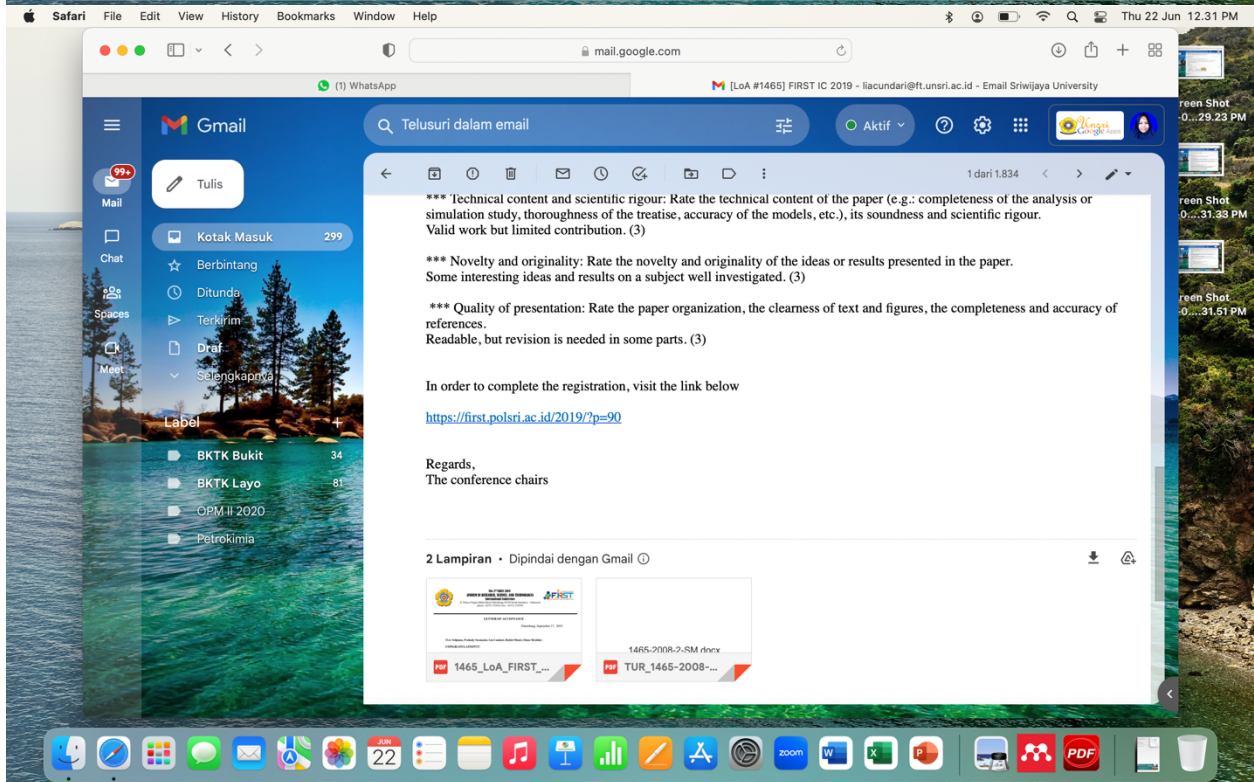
Safari File Edit View History Bookmarks Window Help

Thu 22 Jun 12.31 PM

mail.google.com

(1) WhatsApp

[LoA #1465] FIRST IC 2019 - liacundari@ft.unsri.ac.id - Email Sriwijaya University

Gmail

Telusuri dalam email

Aktif

Mail 99+

Chat

Spaces

Meet

Tulis

Kotak Masuk 299

Berbintang

Ditunda

Terkirim

Draf

Selengkapnya

Label

BKTK Bukit 34

BKTK Layo 81

OPM II 2020

Petrokimia

1 dari 1.834

*** Technical content and scientific rigour: Rate the technical content of the paper (e.g.: completeness of the analysis or simulation study, thoroughness of the treatise, accuracy of the models, etc.), its soundness and scientific rigour.
Valid work but limited contribution. (3)

*** Novelty and originality: Rate the novelty and originality of the ideas or results presented in the paper.
Some interesting ideas and results on a subject well investigated. (3)

*** Quality of presentation: Rate the paper organization, the clearness of text and figures, the completeness and accuracy of references.
Readable, but revision is needed in some parts. (3)

In order to complete the registration, visit the link below

https://first.polsri.ac.id/2019/?p=90

Regards,
The conference chairs

2 Lampiran • Dipindai dengan Gmail

1465-2008-2-SM.docx

1465_LoA_FIRST_...

TUR_1465-2008-...

reen Shot
-0...29.23 PM

reen Shot
-0...31.33 PM

reen Shot
-0...31.51 PM

JUN 22

zoom